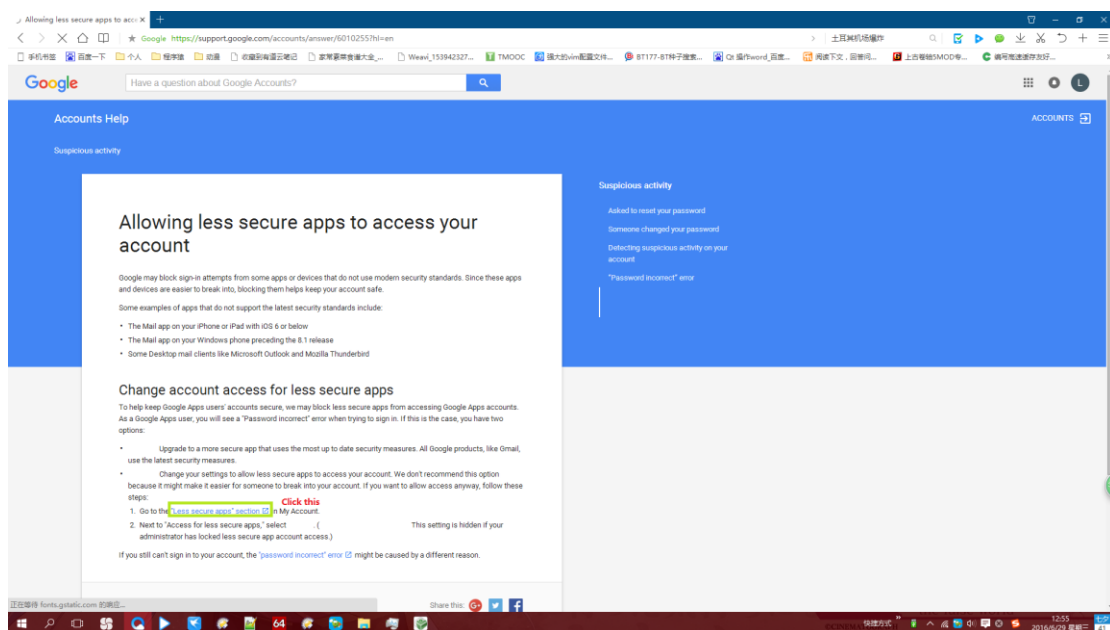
Allowing less secure apps to acc ×

Google https://support.google.com/accounts/answer/6010255?hl=en

土耳其机场爆炸

手机书签 百度一下 个人 程序猿 动漫 收藏到有道云笔记 家常菜菜谱大全_... Weavi_153942327... TMOOC 强大的vim配置文件... BT177-BT种子搜索... Qt 操作word_百度... 阅读下文，回答问... 上古卷轴5MOD专... 请写高速缓存友好...

Google Have a question about Google Accounts?

Accounts Help

ACCOUNTS

Suspicious activity

Allowing less secure apps to access your account

Google may block sign-in attempts from some apps or devices that do not use modern security standards. Since these apps and devices are easier to break into, blocking them helps keep your account safe.

Some examples of apps that do not support the latest security standards include:

• The Mail app on your iPhone or iPad with iOS 6 or below
• The Mail app on your Windows phone preceding the 8.1 release
• Some Desktop mail clients like Microsoft Outlook and Mozilla Thunderbird

Change account access for less secure apps

To help keep Google Apps users' accounts secure, we may block less secure apps from accessing Google Apps accounts. As a Google Apps user, you will see a "Password incorrect" error when trying to sign in. If this is the case, you have two options:

• Upgrade to a more secure app that uses the most up to date security measures. All Google products, like Gmail, use the latest security measures.
• Change your settings to allow less secure apps to access your account. We don't recommend this option because it might make it easier for someone to break into your account. If you want to allow access anyway, follow these steps:

Click this

1. Go to the "Less secure apps" section in My Account.
2. Next to "Access for less secure apps," select ( This setting is hidden if your administrator has locked less secure app account access.)

If you still can't sign in to your account, the "password incorrect" error might be caused by a different reason.

Share this:

Suspicious activity

Asked to reset your password
Someone changed your password
Detecting suspicious activity on your account
"Password incorrect" error

正在等待 fonts.gstatic.com 的响应...

快捷方式

12:55
2016/6/29 星期三